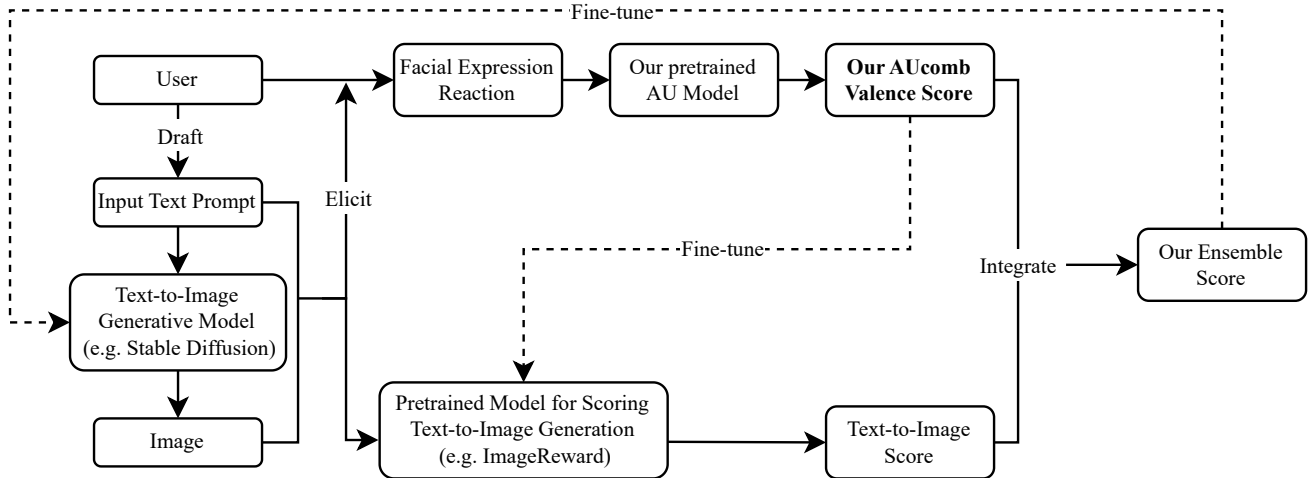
Fine-tune

User

Draft

Input Text Prompt

Text-to-Image Generative Model (e.g. Stable Diffusion)

Image

Elicit

Facial Expression Reaction

Our pretrained AU Model

**Our AUcomb Valence Score**

Fine-tune

Pretrained Model for Scoring Text-to-Image Generation (e.g. ImageReward)

Text-to-Image Score

Integrate

Our Ensemble Score